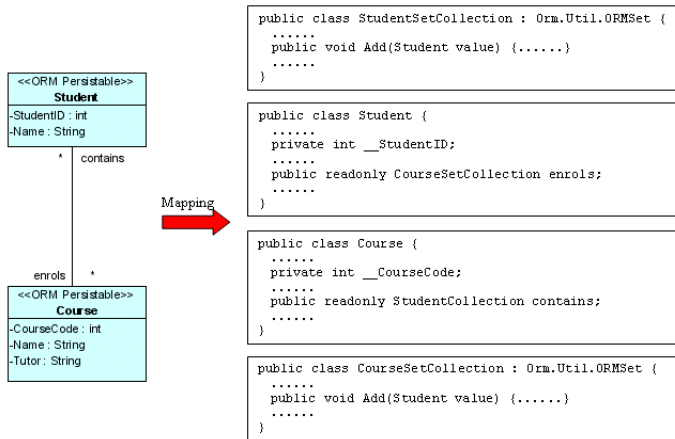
<<ORM Persistable>>
Student
-StudentID : int
-Name : String

\* contains

enrols \*

<<ORM Persistable>>
Course
-CourseCode : int
-Name : String
-Tutor : String

Mapping

public class StudentSetCollection : Orm.Util.ORMSet {
......
public void Add(Student value) {......}
......
}

public class Student {
......
private int __StudentID;
......
public readonly CourseSetCollection enrols;
......
}

public class Course {
......
private int __CourseCode;
......
public readonly StudentCollection contains;
......
}

public class CourseSetCollection : Orm.Util.ORMSet {
......
public void Add(Student value) {......}
......
}